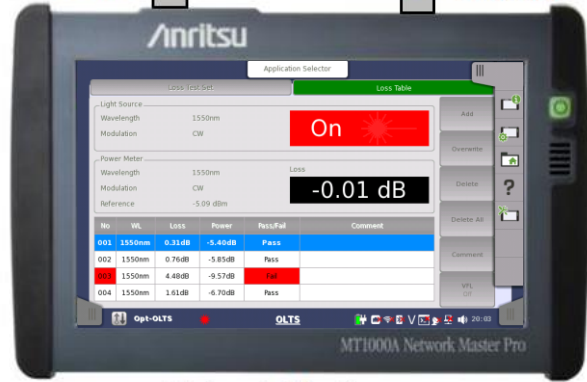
/inritsu

Application Selector

Loss Test Set

Loss Table

Light Source

Wavelength 1550nm

Modulation CW

On

Power Meter

Wavelength 1550nm

Modulation CW

Reference -5.09 dBm

Loss

-0.01 dB

Add

Overwrite

Delete

Delete All

Comment

VFL
Off

| No | WL | Loss | Power | Pass/Fail | Comment |
|---|---|---|---|---|---|
| 001 | 1550nm | 0.31dB | -5.40dB | Pass | |
| 002 | 1550nm | 0.76dB | -5.85dB | Pass | |
| 003 | 1550nm | 4.48dB | -9.57dB | Fail | |
| 004 | 1550nm | 1.61dB | -6.70dB | Pass | |

Opt-OLTS

OLTS

20:03

?

MT1000A Network Master Pro